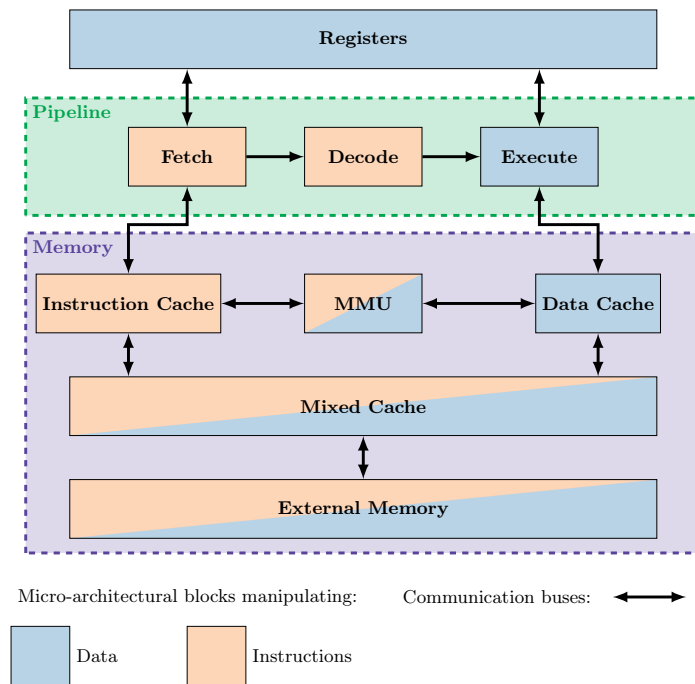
Registers

Pipeline

Fetch

Decode

Execute

Memory

Instruction Cache

MMU

Data Cache

Mixed Cache

External Memory

Micro-architectural blocks manipulating:

Communication buses:

Data

Instructions